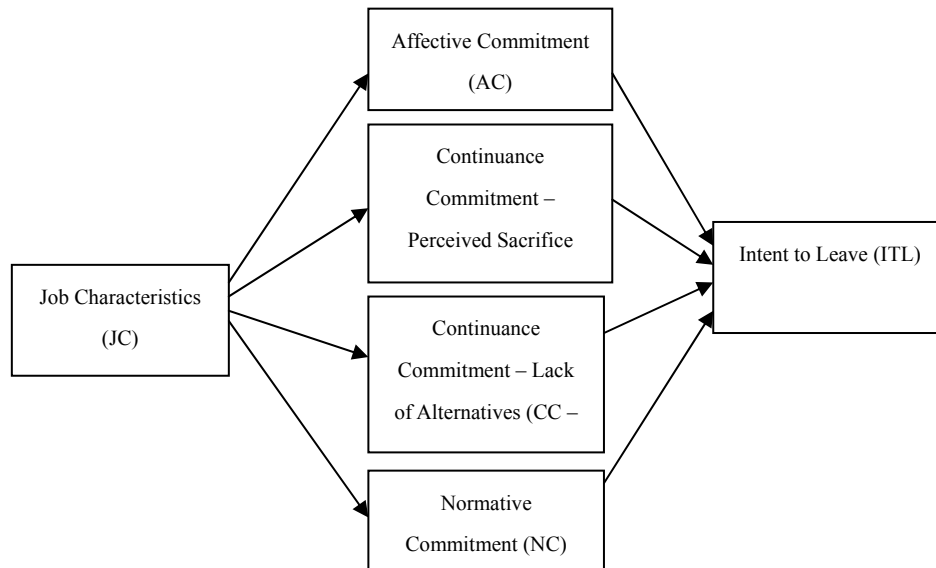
Job Characteristics (JC)

Affective Commitment (AC)

Continuance Commitment – Perceived Sacrifice

Continuance Commitment – Lack of Alternatives (CC –

Normative Commitment (NC)

Intent to Leave (ITL)